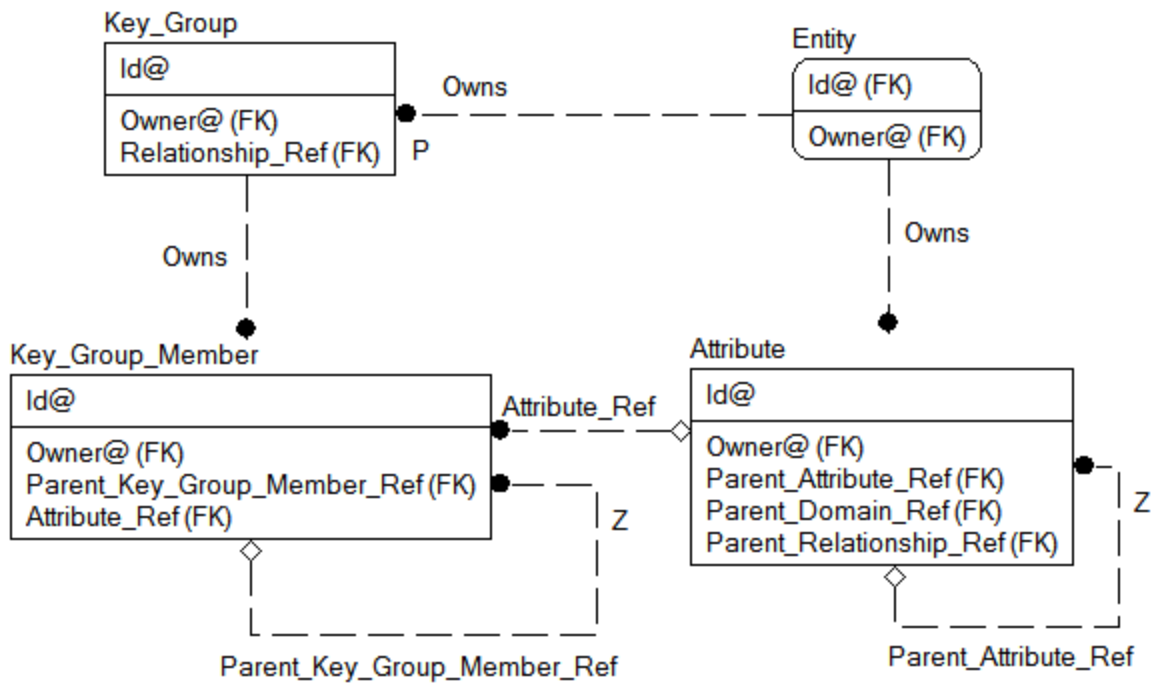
Key_Group

Id@

Owner@ (FK)
Relationship_Ref (FK)

Owns

P

Entity

Id@ (FK)

Owner@ (FK)

Owns

Owns

Key_Group_Member

Id@

Owner@ (FK)
Parent_Key_Group_Member_Ref (FK)
Attribute_Ref (FK)

Attribute_Ref

Z

Attribute

Id@

Owner@ (FK)
Parent_Attribute_Ref (FK)
Parent_Domain_Ref (FK)
Parent_Relationship_Ref (FK)

Z

Parent_Key_Group_Member_Ref

Parent_Attribute_Ref